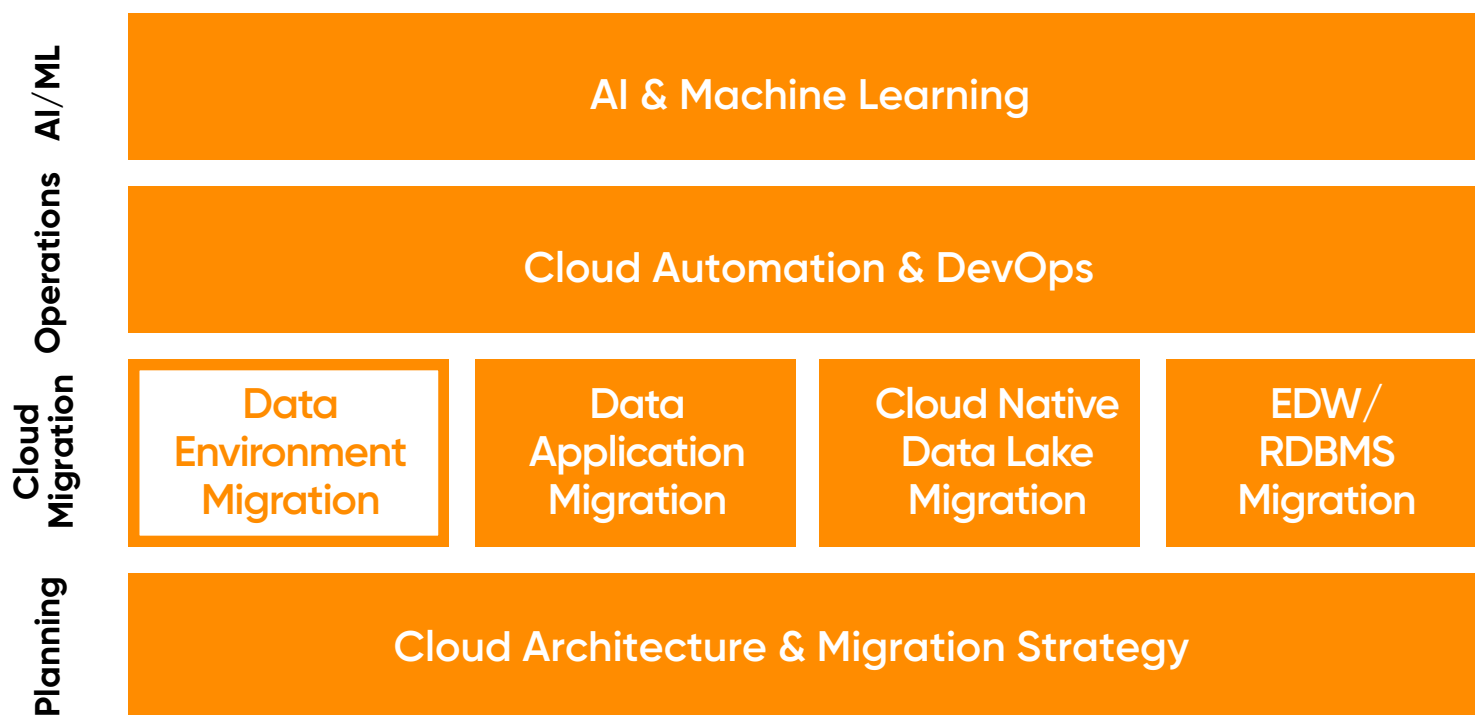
AI/ML

AI & Machine Learning

Operations

Cloud Automation & DevOps

Cloud Migration

Data Environment Migration

Data Application Migration

Cloud Native Data Lake Migration

EDW/ RDBMS Migration

Planning

Cloud Architecture & Migration Strategy